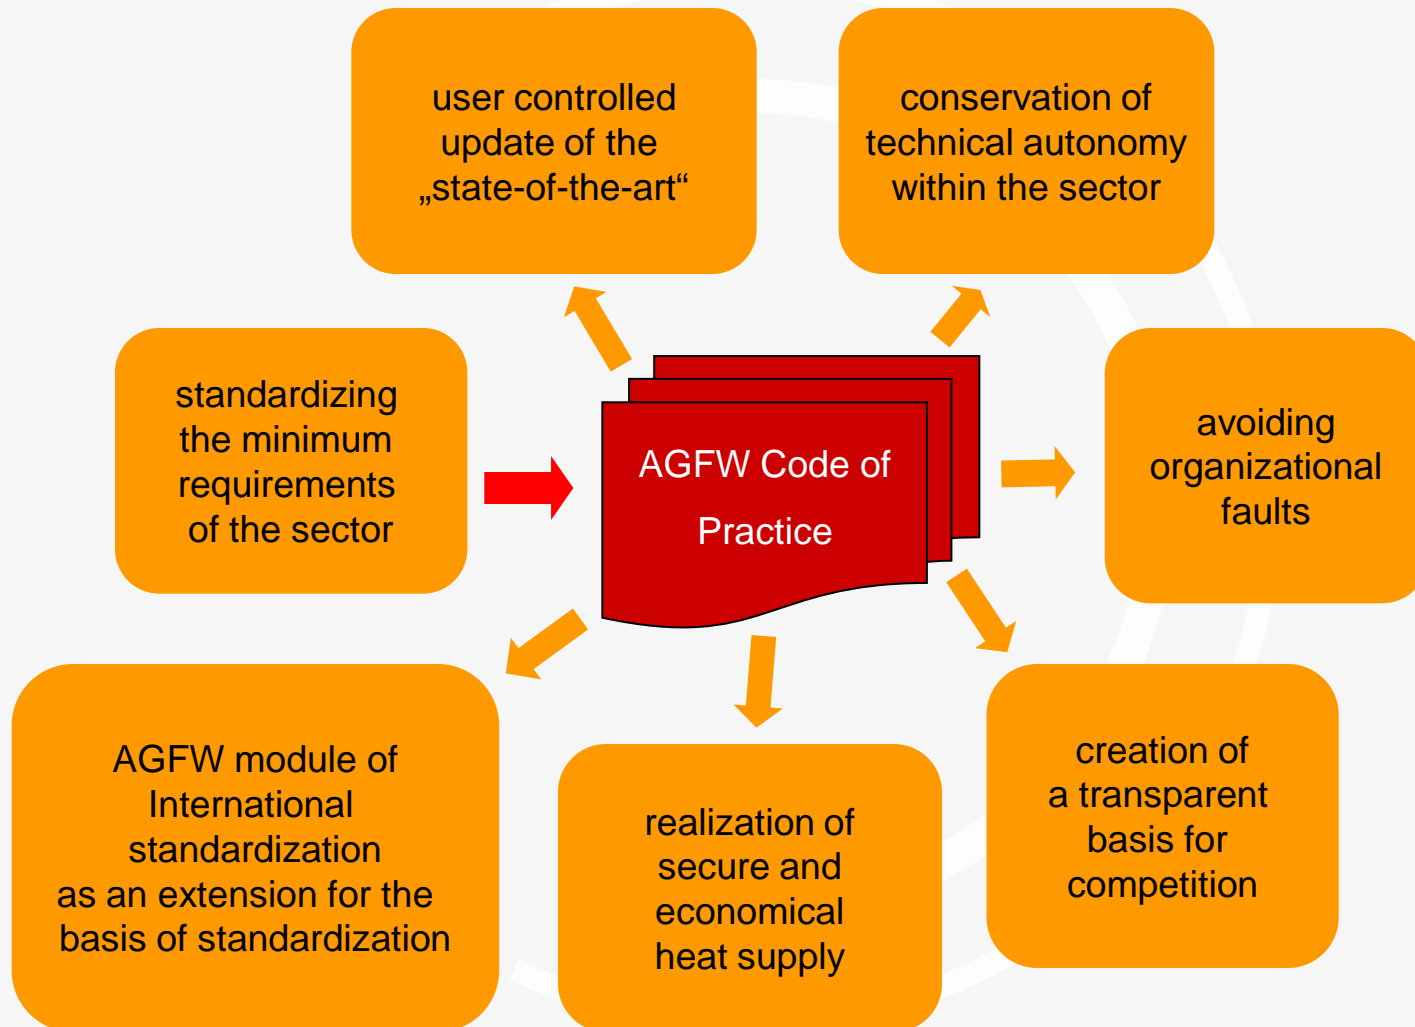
user controlled update of the „state-of-the-art“

conservation of technical autonomy within the sector

standardizing the minimum requirements of the sector

AGFW Code of Practice

avoiding organizational faults

AGFW module of International standardization as an extension for the basis of standardization

realization of secure and economical heat supply

creation of a transparent basis for competition